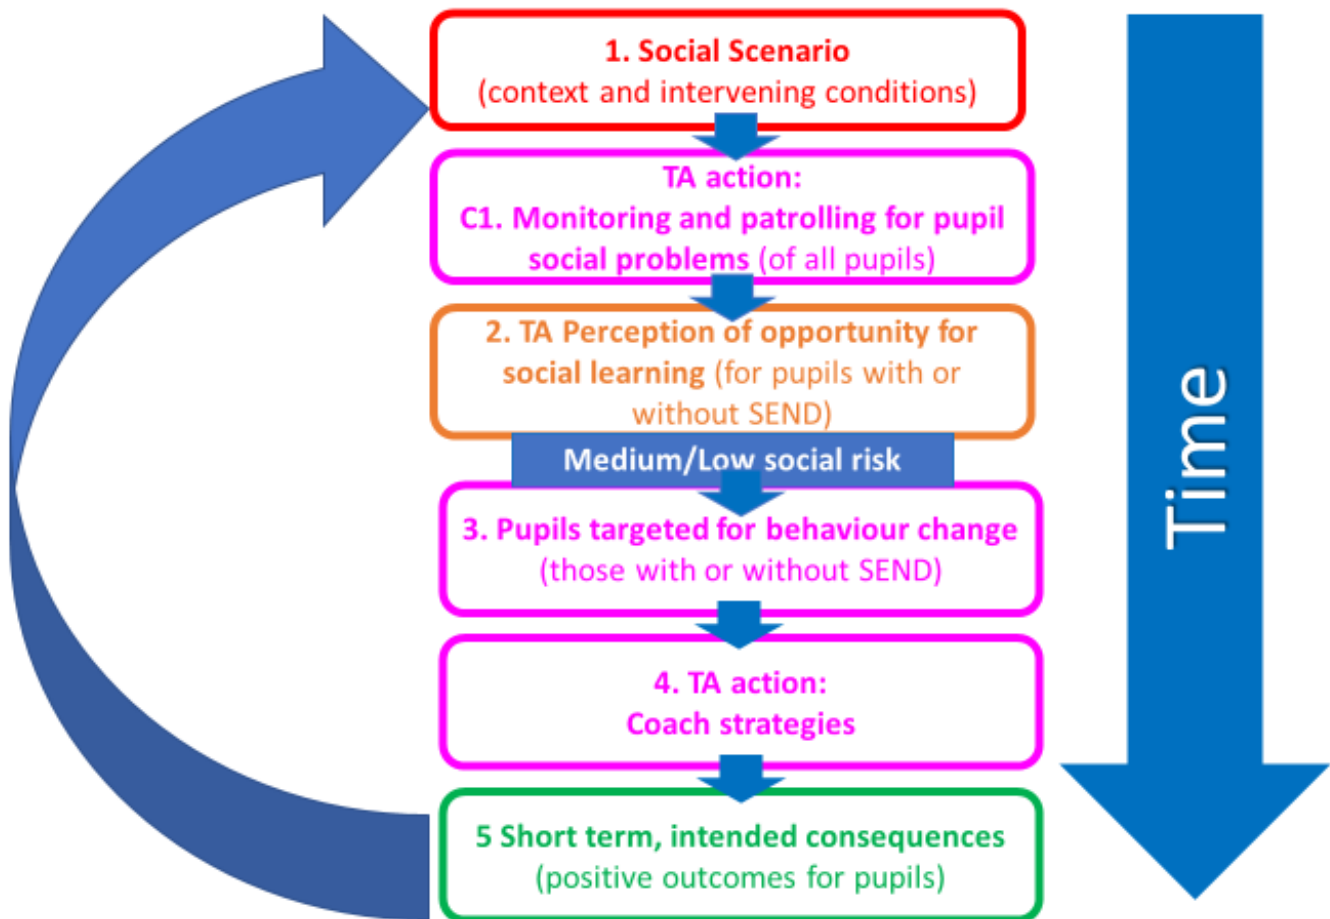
1. Social Scenario
(context and intervening conditions)

TA action:
C1. Monitoring and patrolling for pupil social problems (of all pupils)

2. TA Perception of opportunity for social learning (for pupils with or without SEND)

Medium/Low social risk

3. Pupils targeted for behaviour change
(those with or without SEND)

4. TA action:
Coach strategies

5 Short term, intended consequences
(positive outcomes for pupils)

Time